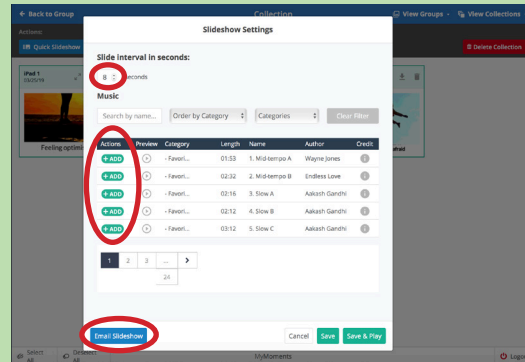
← Back to Group
Collection
View Groups
View Collections
Actions:
Quick Slideshow
Delete Collection
iPad 1
Feeling optimi
Slideshow Settings
Slide interval in seconds:
8 seconds
Music
Search by name...
Order by Category
Categories
Clear Filter

| Actions | Preview | Category | Length | Name | Author | Credit |
|---|---|---|---|---|---|---|
| + ADD | | - Favori... | 01:53 | 1. Mid-tempo A | Wayne Jones | |
| + ADD | | - Favori... | 02:32 | 2. Mid-tempo B | Endless Love | |
| + ADD | | - Favori... | 02:16 | 3. Slow A | Aakash Gandhi | |
| + ADD | | - Favori... | 02:12 | 4. Slow B | Aakash Gandhi | |
| + ADD | | - Favori... | 03:12 | 5. Slow C | Aakash Gandhi | |

1 2 3 ... >
24
Email Slideshow
Cancel
Save
Save & Play
Select All
Deselect All
MyMoments
Log